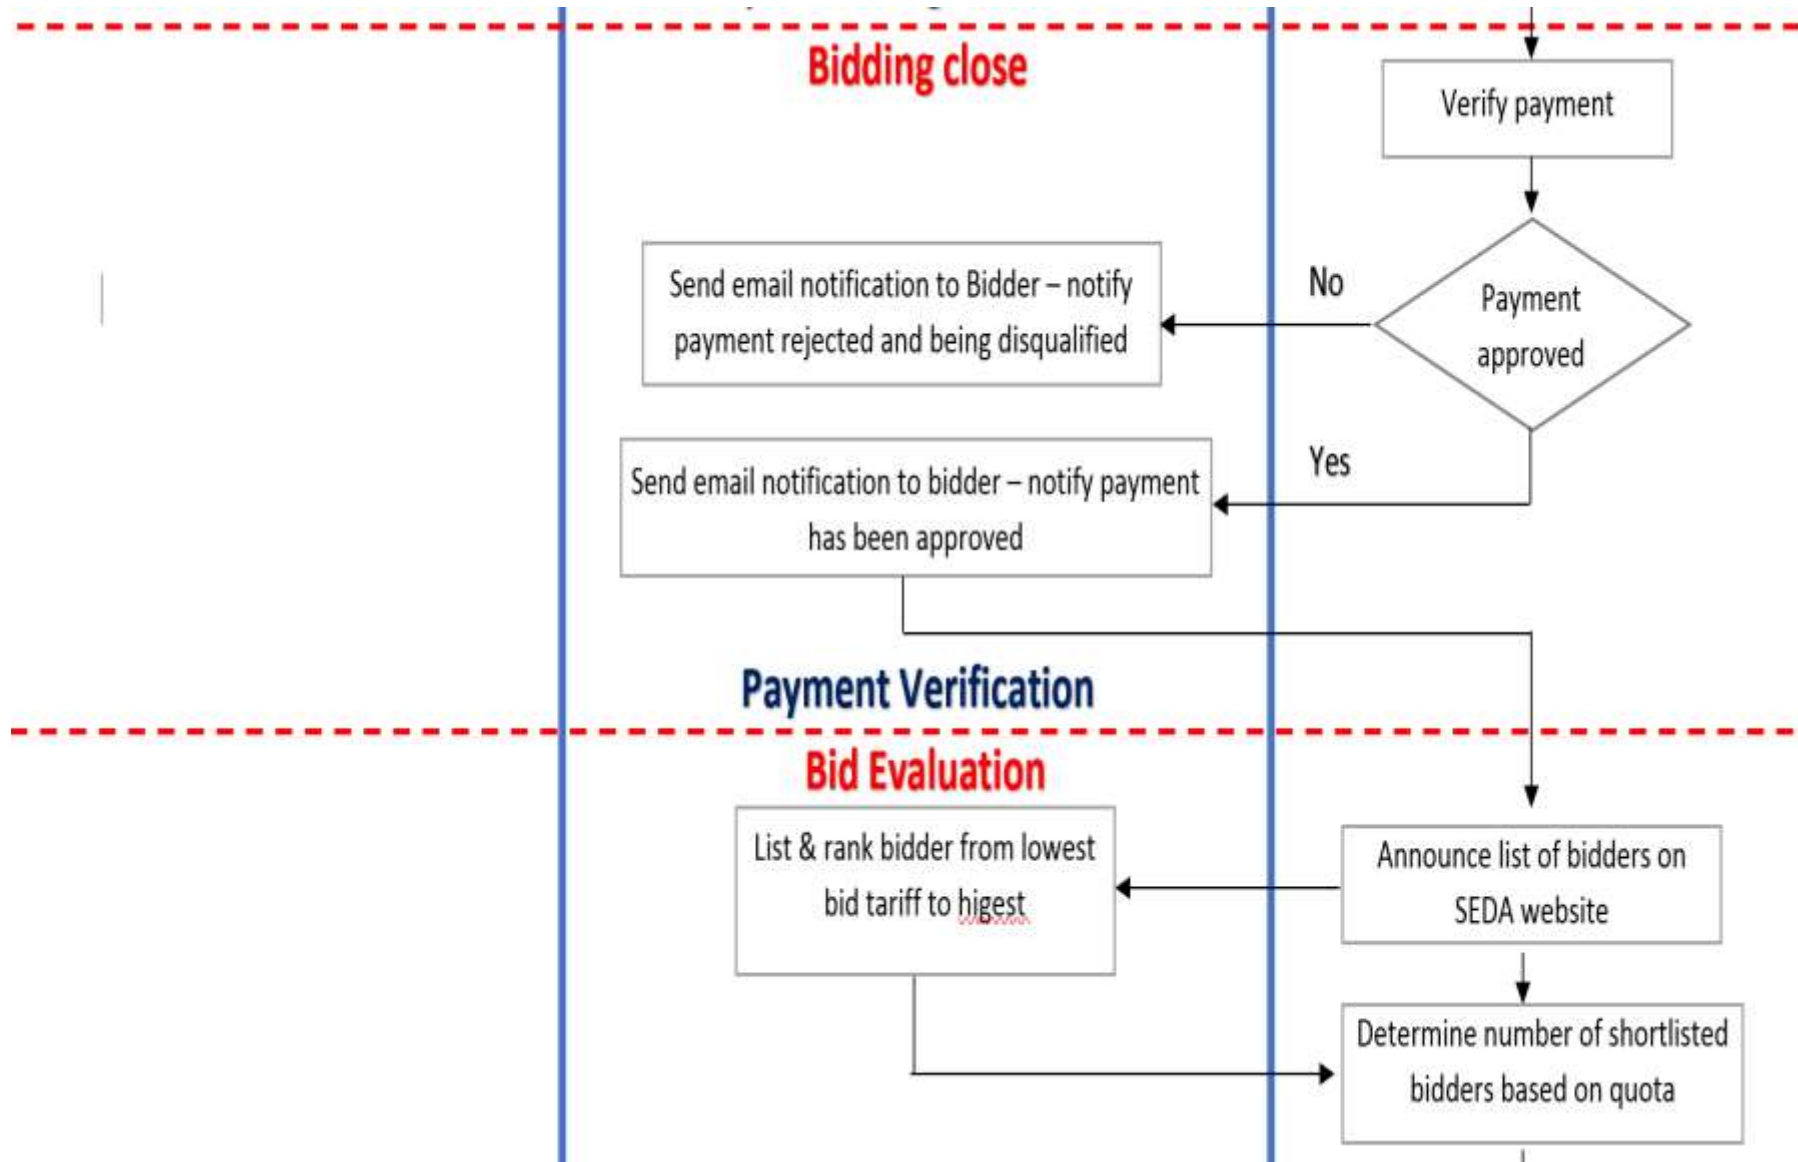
Bidding close

Verify payment

Send email notification to Bidder – notify payment rejected and being disqualified

No

Payment approved

Yes

Send email notification to bidder – notify payment has been approved

Payment Verification

Bid Evaluation

List & rank bidder from lowest bid tariff to higest

Announce list of bidders on SEDA website

Determine number of shortlisted bidders based on quota